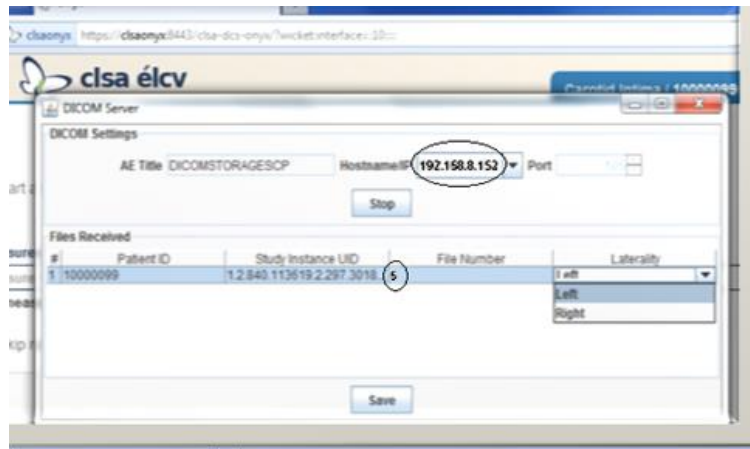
clsaonyx https://clsaonyx:8443/clsa-dcs-onyx/?wicket:interface=:10:::

clsa élcv

Carotid Intima / 10000099

DICOM Server

DICOM Settings

AE Title DICOMSTORAGESCP Hostname/IP 192.158.8.152 Port

Stop

Files Received

| # | Patient ID | Study Instance UID | File Number | Laterality |
|---|---|---|---|---|
| 1 | 10000099 | 1.2.840.113619.2.297.3018. | 5 | Left |

Left
Right

Save